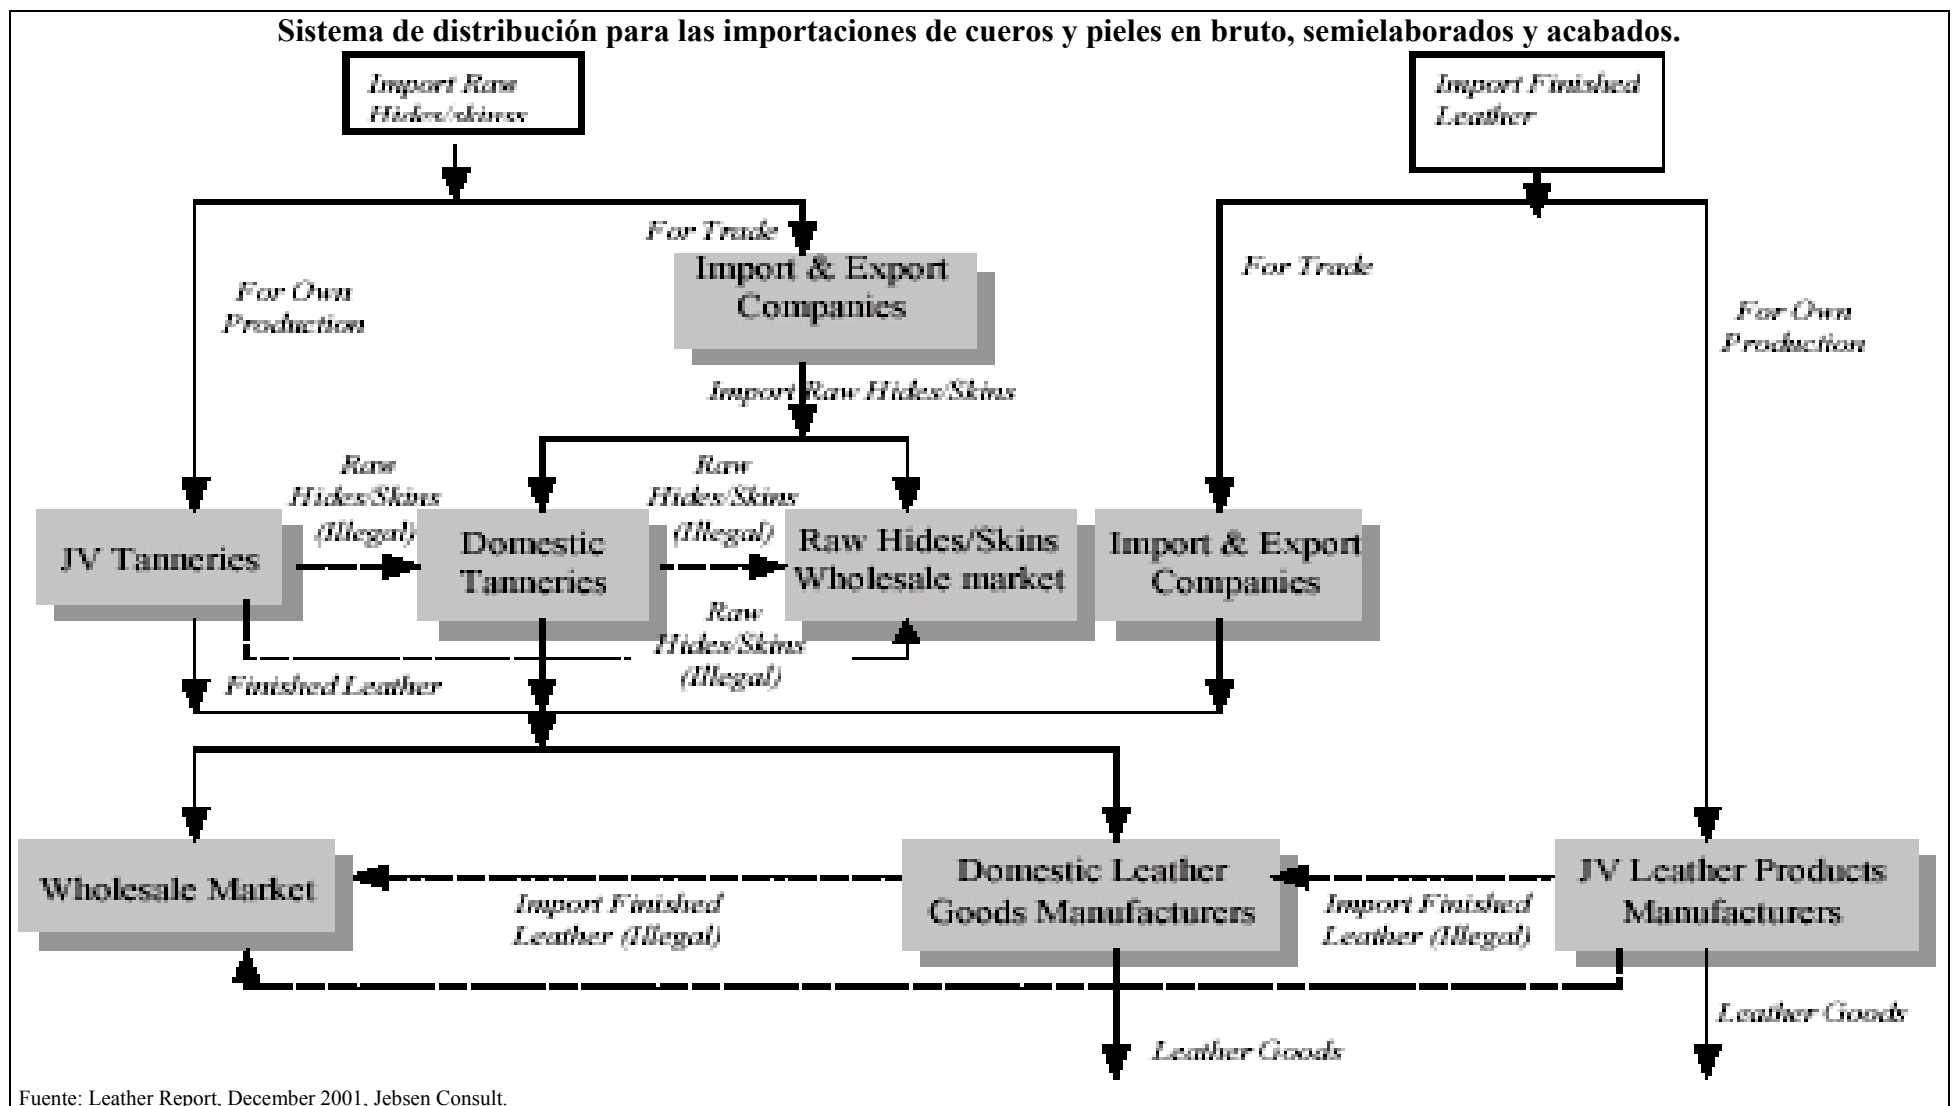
Sistema de distribución para las importaciones de cueros y pieles en bruto, semielaborados y acabados.

Import Raw Hides/skinss

Import Finished Leather

For Trade

Import & Export Companies

For Own Production

For Trade

For Own Production

Import Raw Hides/Skins

Raw Hides/Skins (Illegal)

Raw Hides/Skins (Illegal)

JV Tanneries

Domestic Tanneries

Raw Hides/Skins Wholesale market

Import & Export Companies

Raw Hides/Skins (Illegal)

Finished Leather

Wholesale Market

Import Finished Leather (Illegal)

Domestic Leather Goods Manufacturers

Import Finished Leather (Illegal)

JV Leather Products Manufacturers

Leather Goods

Leather Goods

Fuente: Leather Report, December 2001, Jebsen Consult.